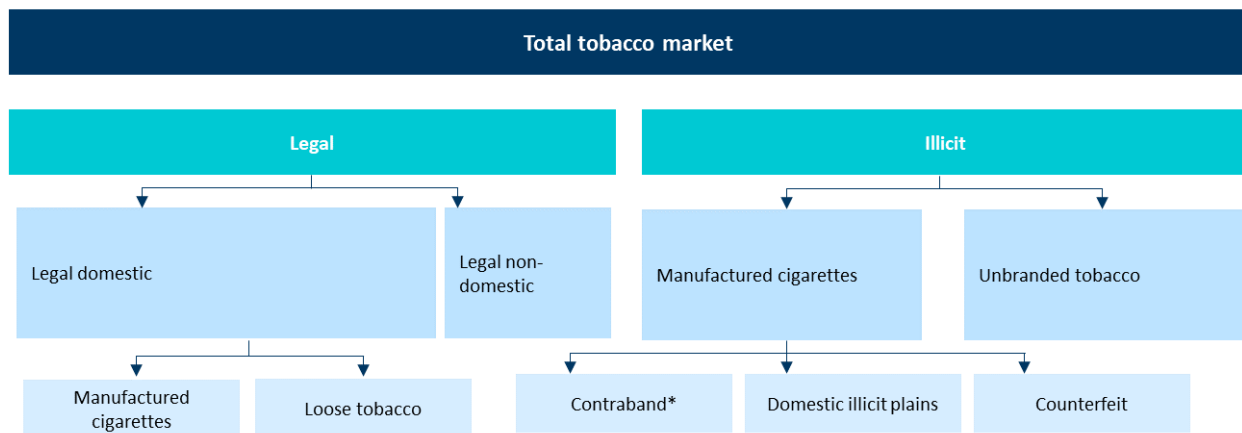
Total tobacco market

Legal

Illicit

Legal domestic

Legal non-domestic

Manufactured cigarettes

Unbranded tobacco

Manufactured cigarettes

Loose tobacco

Contraband*

Domestic illicit plains

Counterfeit